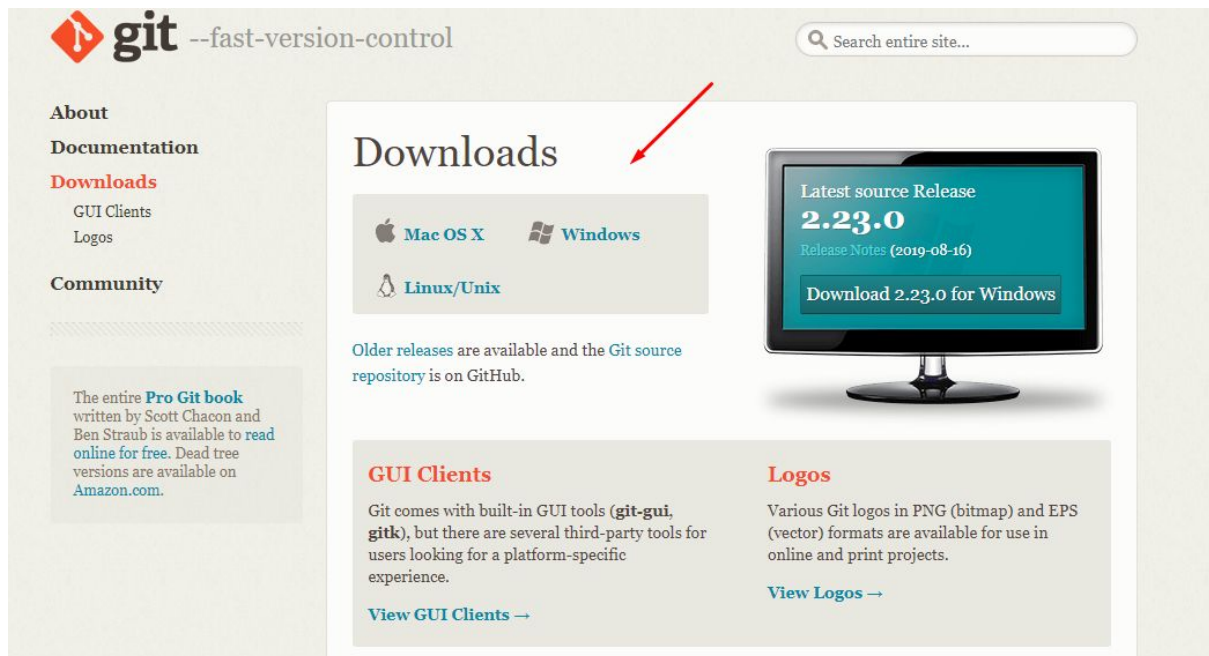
git --fast-version-control

Search entire site...

About

Documentation

Downloads

GUI Clients

Logos

Community

The entire Pro Git book written by Scott Chacon and Ben Straub is available to read online for free. Dead tree versions are available on Amazon.com.

Downloads

Mac OS X

Windows

Linux/Unix

Older releases are available and the Git source repository is on GitHub.

Latest source Release

2.23.0

Release Notes (2019-08-16)

Download 2.23.0 for Windows

GUI Clients

Git comes with built-in GUI tools (git-gui, gitk), but there are several third-party tools for users looking for a platform-specific experience.

View GUI Clients →

Logos

Various Git logos in PNG (bitmap) and EPS (vector) formats are available for use in online and print projects.

View Logos →